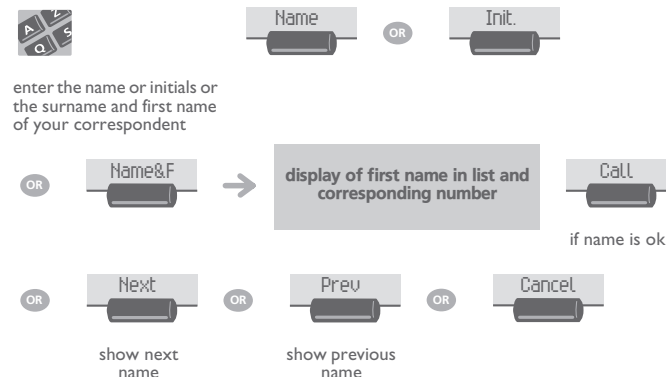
Name OR Init.

enter the name or initials or the surname and first name of your correspondent

OR Name&F

display of first name in list and corresponding number

Call

if name is ok

OR Next OR Prev OR Cancel

show next name

show previous name